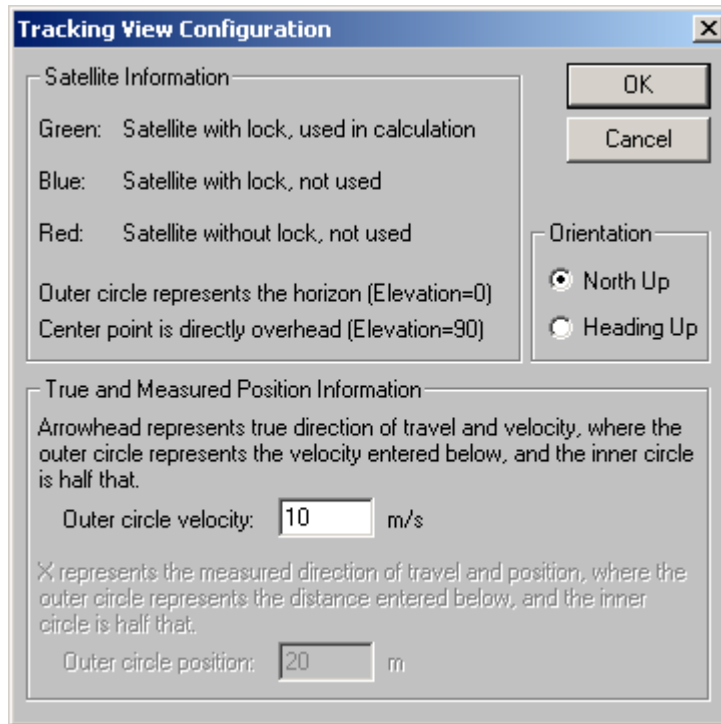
Tracking View Configuration

×

Satellite Information

Green: Satellite with lock, used in calculation

Blue: Satellite with lock, not used

Red: Satellite without lock, not used

Outer circle represents the horizon (Elevation=0)

Center point is directly overhead (Elevation=90)

OK

Cancel

Orientation

North Up

Heading Up

True and Measured Position Information

Arrowhead represents true direction of travel and velocity, where the outer circle represents the velocity entered below, and the inner circle is half that.

Outer circle velocity: 10 m/s

X represents the measured direction of travel and position, where the outer circle represents the distance entered below, and the inner circle is half that.

Outer circle position: 20 m